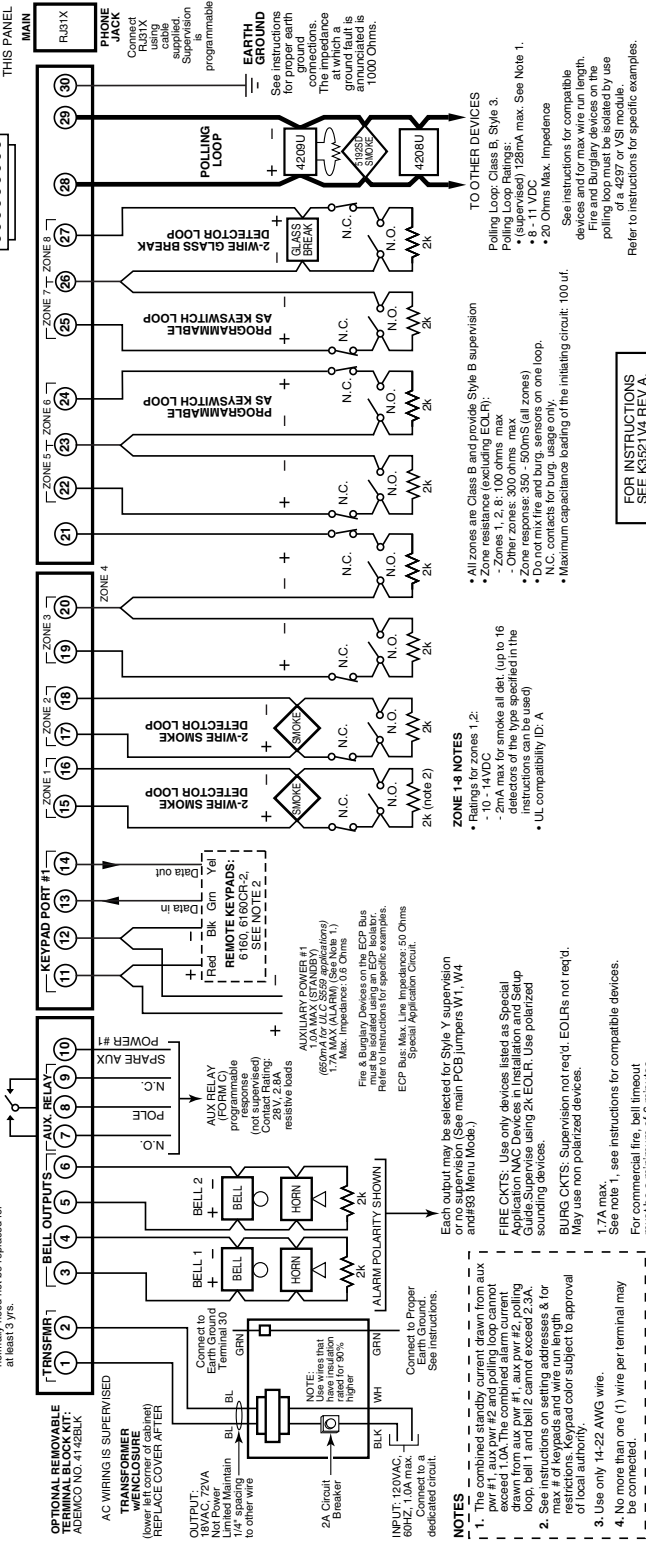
THIS PANEL

MAIN

RJ31X

PHONE JACK
Connect RJ31X using cable supplied. Supervision is programmable

EARTH GROUND
See instructions for proper earth ground connections. The impedance at which a ground fault is annunciated is 1000 Ohms.

at least 3 yrs.

OPTIONAL REMOVABLE TERMINAL BLOCK KIT: ADEMCO NO. 4142BLK

AC WIRING IS SUPERVISED

TRANSFORMER W/ENCLOSURE
(lower left corner of cabinet)
REPLACE COVER AFTER

OUTPUT: 18VAC, 72VA Not Power Limited Maintain 1/4" spacing to other wire

2A Circuit Breaker

INPUT: 120VAC, 60HZ, 1.0A max. Connect to a dedicated circuit.

BL BL WH BLK

NOTE: Use wires that have insulation rated for 90% higher

GRN GRN

Connect to Earth Ground Terminal 30

Connect to Proper Earth Ground. See Instructions.

TRNSFMR
1 2

BELL OUTPUTS
3 4 5 6

BELL 1
BELL
HORN
2k

BELL 2
BELL
HORN
2k

ALARM POLARITY SHOWN

AUX. RELAY
7 8 9 10
N.O.
POLE
N.C.
SPARE AUX
POWER #1

AUX RELAY (FORM C) programmable response (not supervised) Contact Rating: 28V, 2.8A resistive loads

KEYPAD PORT #1
11 12 13 14
Red Blk Grn Yel
Data in Data out

REMOTE KEYPADS: 6160, 6160CR-2, SEE NOTE 2

AUXILIARY POWER #1
1.0A MAX (STANDBY)
(650mA for UL/ULC S559 applications)
1.7A MAX (ALARM) (See Note 1.)
Max. Impedance: 0.6 Ohms

Fire & Burglary Devices on the ECP Bus must be isolated using an ECP Isolator. Refer to instructions for specific examples.

ECP Bus: Max. Line Impedance: 50 Ohms Special Application Circuit.

ZONE 1
15 16
2-WIRE SMOKE DETECTOR LOOP
SMOKE
N.C.
N.O.
2k (note 2)

ZONE 2
17 18
2-WIRE SMOKE DETECTOR LOOP
SMOKE
N.C.
N.O.
2k

ZONE 3
19
N.C.
N.O.
2k

ZONE 4
20 21
N.C.
N.O.
2k

ZONE 5
22 23
N.C.
N.O.
2k

ZONE 6
24
PROGRAMMABLE AS KEYSWITCH LOOP
N.C.
N.O.
2k

ZONE 7
25 26
PROGRAMMABLE AS KEYSWITCH LOOP
N.C.
N.O.
2k

ZONE 8
27
2-WIRE GLASS BREAK DETECTOR LOOP
GLASS BREAK
N.C.
N.O.
2k

28 29 30
POLLING LOOP
4209U
5192SD SMOKE
4208U
TO OTHER DEVICES

NOTES
1. The combined standby current drawn from aux pwr #1, aux pwr #2 and polling loop cannot exceed 1.0A The combined alarm current drawn from aux pwr #1, aux pwr #2, polling loop, bell 1 and bell 2 cannot exceed 2.3A
2. See instructions on setting addresses & for max # of keypads and max wire run length restrictions. Keypad color subject to approval of local authority.
3. Use only 14-22 AWG wire.
4. No more than one (1) wire per terminal may be connected.

Each output may be selected for Style Y supervision or no supervision (See main PCB jumpers W1, W4 and #93 Menu Mode.)

FIRE CKTS: Use only devices listed as Special Application NAC Devices in Installation and Setup Guide.Supervise using 2k EOLR. Use polarized sounding devices.

BURG CKTS: Supervision not req'd. EOLRs not req'd. May use non polarized devices.

1.7A max.
See note 1, see instructions for compatible devices.

For commercial fire, bell timeout

ZONE 1-8 NOTES
• Ratings for zones 1,2:
- 10 - 14VDC
- 2mA max for smoke all det. (up to 16 detectors of the type specified in the instructions can be used)
• UL compatibility ID: A

• All zones are Class B and provide Style B supervision
• Zone resistance (excluding EOLR):
- Zones 1, 8: 100 ohms max
- Other zones: 300 ohms max
• Zone response: 350 - 500mS (all zones)
• Do not mix fire and burg. sensors on one loop. N.C. contacts for burg. usage only.
• Maximum capacitance loading of the initiating circuit: 100 uf.

Polling Loop: Class B, Style 3.
Polling Loop Ratings:
• (supervised) 128mA max. See Note 1.
• 8 - 11 VDC
• 20 Ohms Max. Impedence

See instructions for compatible devices and for max wire run length. Fire and Burglary devices on the polling loop must be isolated by use of a 4297 or VSI module.
Refer to instructions for specific examples.

FOR INSTRUCTIONS SEE K3521V4 REV A